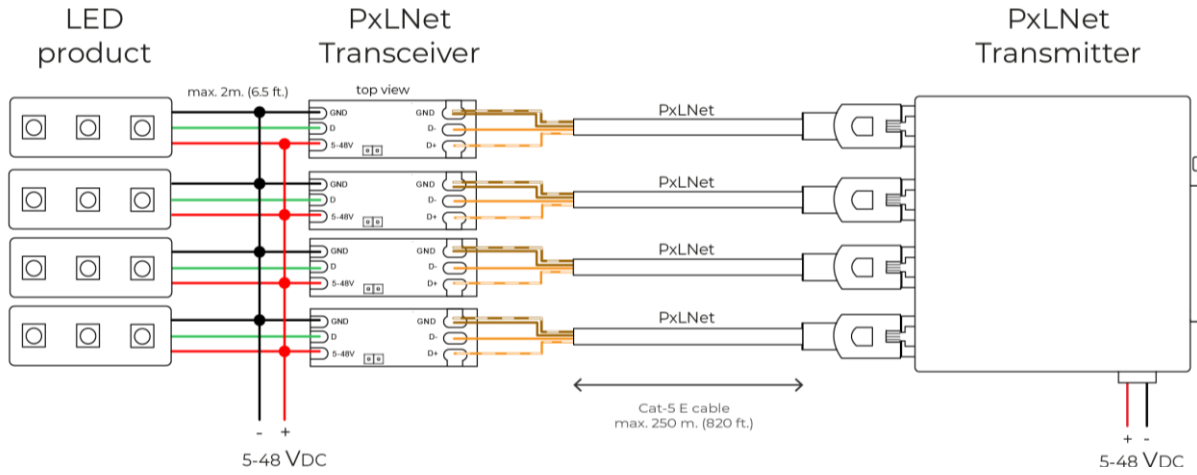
LED product

PxLNet Transceiver

PxLNet Transmitter

max. 2m. (6.5 ft.)

top view

GND
D
5-48V

GND
D-
D+

PxLNet

GND
D
5-48V

GND
D-
D+

PxLNet

GND
D
5-48V

GND
D-
D+

PxLNet

GND
D
5-48V

GND
D-
D+

PxLNet

Cat-5 E cable
max. 250 m. (820 ft.)

- +

5-48 VDC

+ -

5-48 VDC